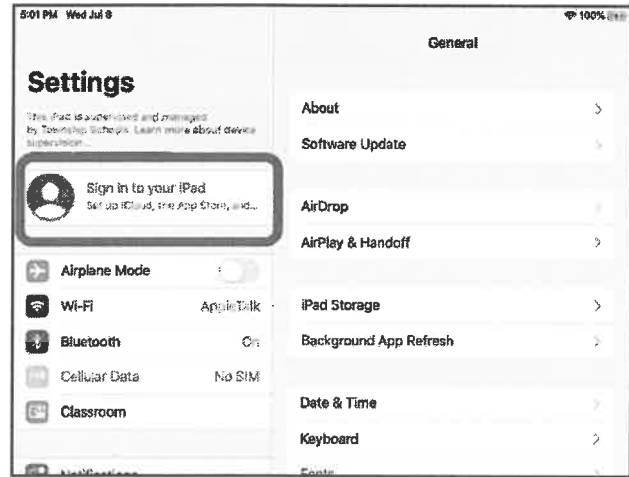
5:01 PM Wed Jul 8

100%

Settings

This iPad is supervised and managed by Township Schools. Learn more about device supervision...

Sign in to your iPad
Set up iCloud, the App Store, and...

Airplane Mode

Wi-Fi AppleTalk

Bluetooth On

Cellular Data No SIM

Classroom

Notifications

General

About

Software Update

AirDrop

AirPlay & Handoff

iPad Storage

Background App Refresh

Date & Time

Keyboard

Fonts